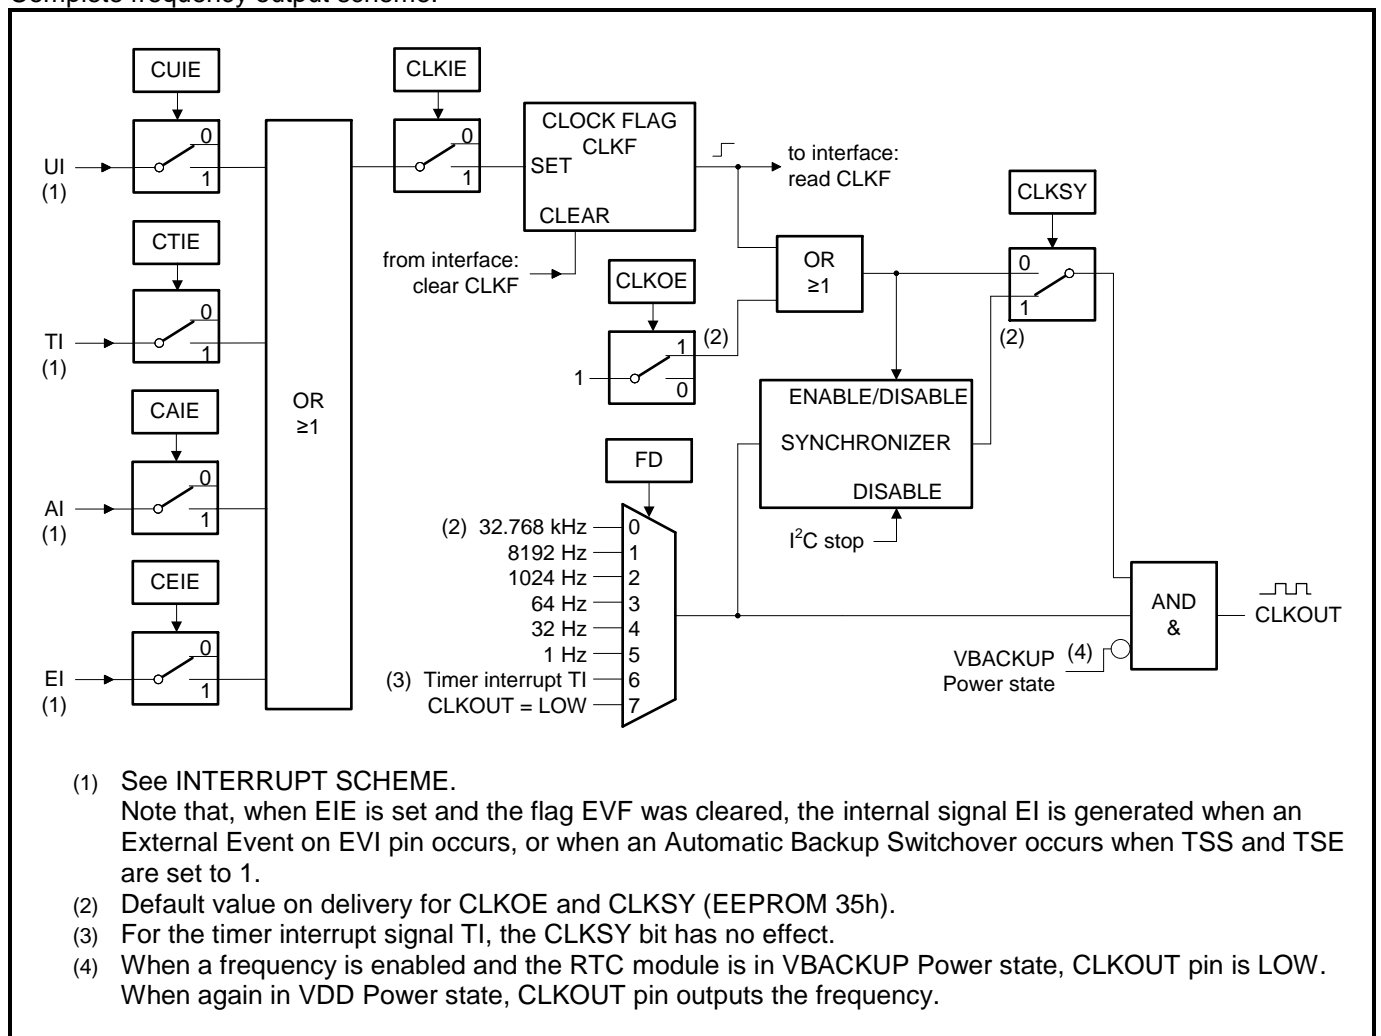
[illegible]

CUIE

UI
(1)

0
1

CTIE

TI
(1)

0
1

CAIE

AI
(1)

0
1

CEIE

EI
(1)

0
1

OR
≥1

CLKIE

0
1

CLOCK FLAG
CLKF
SET
CLEAR

from interface: clear CLKF

to interface: read CLKF

CLKOE

1

1
0
(2)

OR
≥1

CLKSY

0
1
(2)

ENABLE/DISABLE
SYNCHRONIZER
DISABLE

$I^2C$ stop

FD

(2) 32.768 kHz
8192 Hz
1024 Hz
64 Hz
32 Hz
1 Hz
(3) Timer interrupt TI
CLKOUT = LOW

0
1
2
3
4
5
6
7

AND
&

CLKOUT

VBACKUP (4)
Power state

(1) See INTERRUPT SCHEME.
Note that, when EIE is set and the flag EVF was cleared, the internal signal EI is generated when an External Event on EVI pin occurs, or when an Automatic Backup Switchover occurs when TSS and TSE are set to 1.
(2) Default value on delivery for CLKOE and CLKSY (EEPROM 35h).
(3) For the timer interrupt signal TI, the CLKSY bit has no effect.
(4) When a frequency is enabled and the RTC module is in VBACKUP Power state, CLKOUT pin is LOW. When again in VDD Power state, CLKOUT pin outputs the frequency.